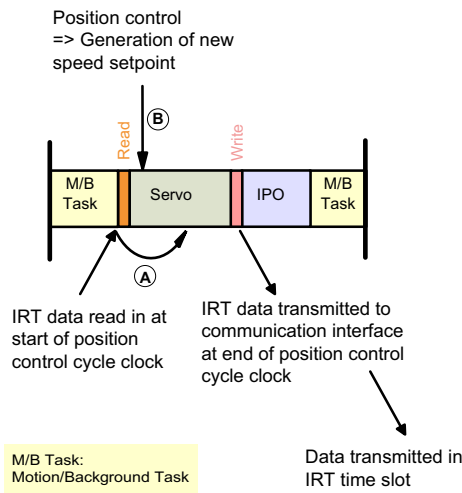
Position control
=> Generation of new speed setpoint

B

Read

Write

M/B Task

Servo

IPO

M/B Task

A

IRT data read in at start of position control cycle clock

IRT data transmitted to communication interface at end of position control cycle clock

Data transmitted in IRT time slot

M/B Task:
Motion/Background Task